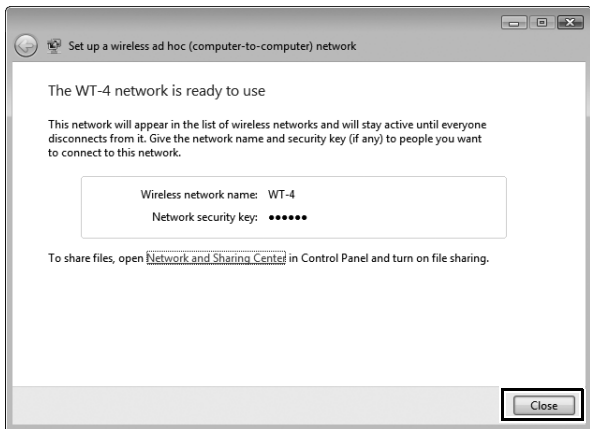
Set up a wireless ad hoc (computer-to-computer) network

The WT-4 network is ready to use

This network will appear in the list of wireless networks and will stay active until everyone disconnects from it. Give the network name and security key (if any) to people you want to connect to this network.

Wireless network name: WT-4
Network security key: ●●●●●●

To share files, open Network and Sharing Center in Control Panel and turn on file sharing.

Close